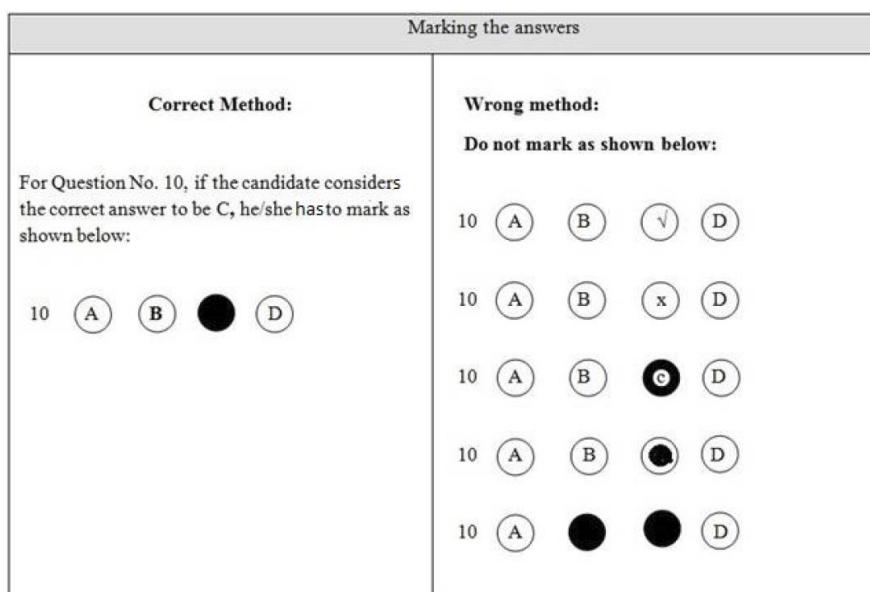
Marking the answers

| Correct Method: | Wrong method: |
|---|---|
| For Question No. 10, if the candidate considers the correct answer to be C, he/she hasto mark as shown below: | Do not mark as shown below: |
| 10 (A) (B) ● (D) | 10 (A) (B) (√) (D) |
| | 10 (A) (B) (x) (D) |
| | 10 (A) (B) (c) (D) |
| | 10 (A) (B) (●) (D) |
| | 10 (A) ● ● (D) |